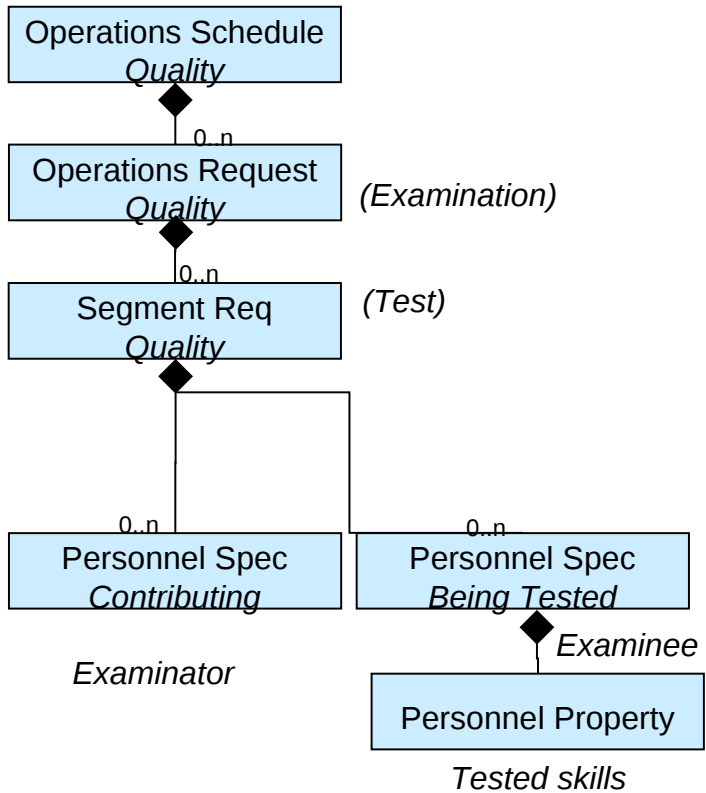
Operations Schedule
*Quality*

0..n

Operations Request
*Quality*

*(Examination)*

0..n

Segment Req
*Quality*

*(Test)*

0..n

0..n

Personnel Spec
*Contributing*

Personnel Spec
*Being Tested*

*Examinee*

*Examinator*

Personnel Property

*Tested skills*